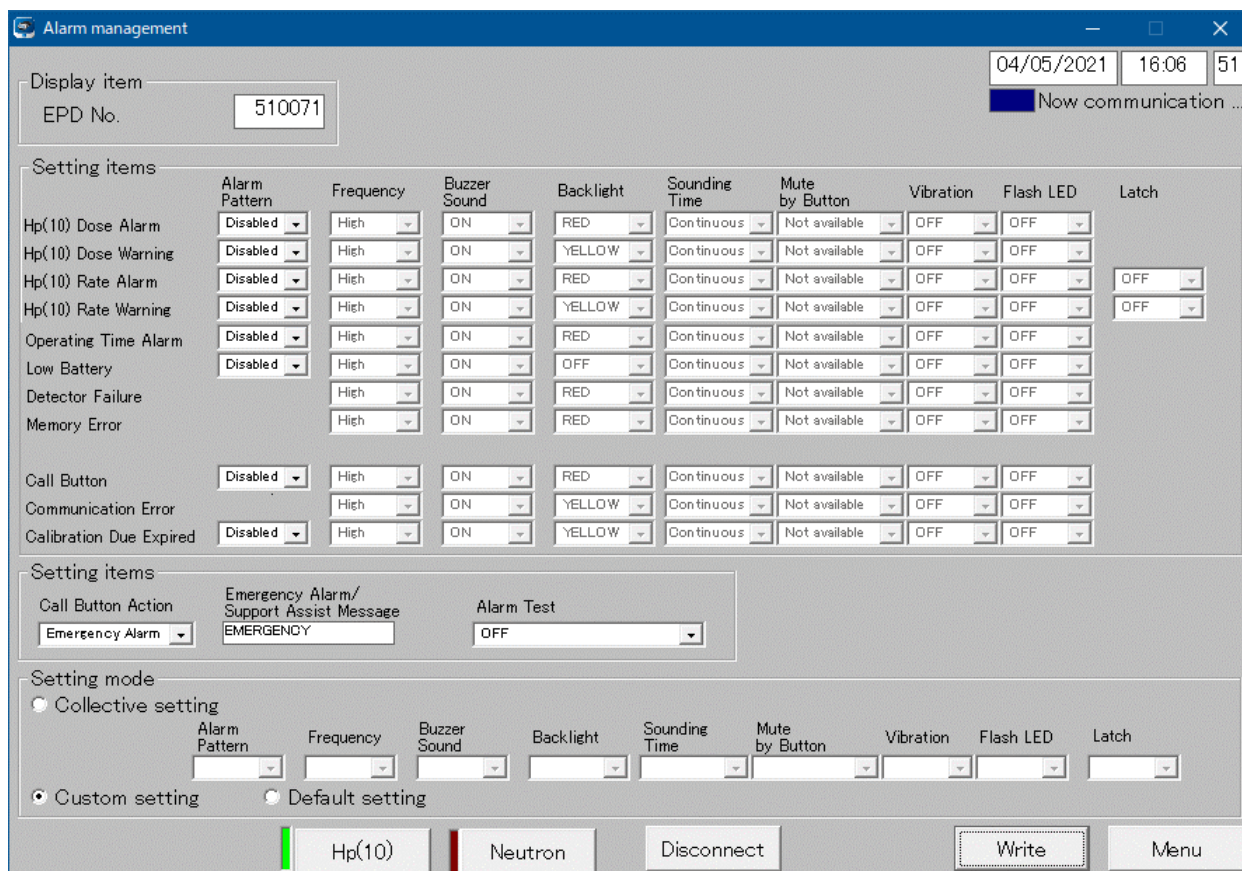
Alarm management

04/05/2021 16:06 51

Now communication ...

Display item
EPD No. 510071

Setting items

| | Alarm Pattern | Frequency | Buzzer Sound | Backlight | Sounding Time | Mute by Button | Vibration | Flash LED | Latch |
|---|---|---|---|---|---|---|---|---|---|
| Hp(10) Dose Alarm | Disabled | High | ON | RED | Continuous | Not available | OFF | OFF | |
| Hp(10) Dose Warning | Disabled | High | ON | YELLOW | Continuous | Not available | OFF | OFF | |
| Hp(10) Rate Alarm | Disabled | High | ON | RED | Continuous | Not available | OFF | OFF | OFF |
| Hp(10) Rate Warning | Disabled | High | ON | YELLOW | Continuous | Not available | OFF | OFF | OFF |
| Operating Time Alarm | Disabled | High | ON | RED | Continuous | Not available | OFF | OFF | |
| Low Battery | Disabled | High | ON | OFF | Continuous | Not available | OFF | OFF | |
| Detector Failure | | High | ON | RED | Continuous | Not available | OFF | OFF | |
| Memory Error | | High | ON | RED | Continuous | Not available | OFF | OFF | |
| Call Button | Disabled | High | ON | RED | Continuous | Not available | OFF | OFF | |
| Communication Error | | High | ON | YELLOW | Continuous | Not available | OFF | OFF | |
| Calibration Due Expired | Disabled | High | ON | YELLOW | Continuous | Not available | OFF | OFF | |

Setting items
Call Button Action: Emergency Alarm
Emergency Alarm/ Support Assist Message: EMERGENCY
Alarm Test: OFF

Setting mode
Collective setting
Alarm Pattern Frequency Buzzer Sound Backlight Sounding Time Mute by Button Vibration Flash LED Latch
Custom setting Default setting

Hp(10) Neutron Disconnect Write Menu